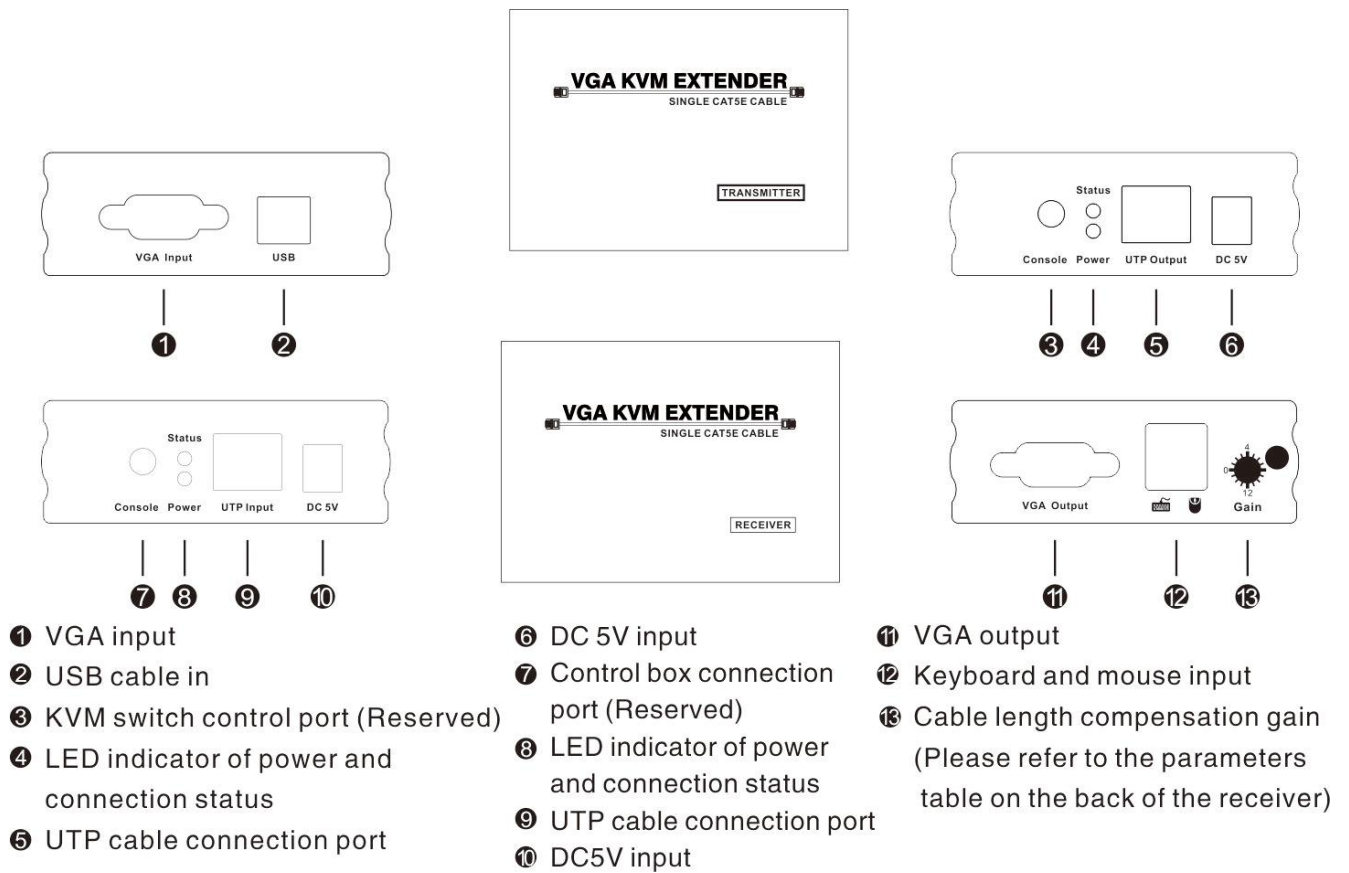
VGA KVM EXTENDER
SINGLE CAT5E CABLE

TRANSMITTER

VGA Input USB

❶ ❷

Status
Console Power UTP Output DC 5V

❸ ❹ ❺ ❻

VGA KVM EXTENDER
SINGLE CAT5E CABLE

RECEIVER

Status
Console Power UTP Input DC 5V

❼ ❽ ❾ ❿

4
0
12
VGA Output Gain

⓫ ⓬ ⓭

❶ VGA input
❷ USB cable in
❸ KVM switch control port (Reserved)
❹ LED indicator of power and connection status
❺ UTP cable connection port

❻ DC 5V input
❼ Control box connection port (Reserved)
❽ LED indicator of power and connection status
❾ UTP cable connection port
❿ DC5V input

⓫ VGA output
⓬ Keyboard and mouse input
⓭ Cable length compensation gain (Please refer to the parameters table on the back of the receiver)